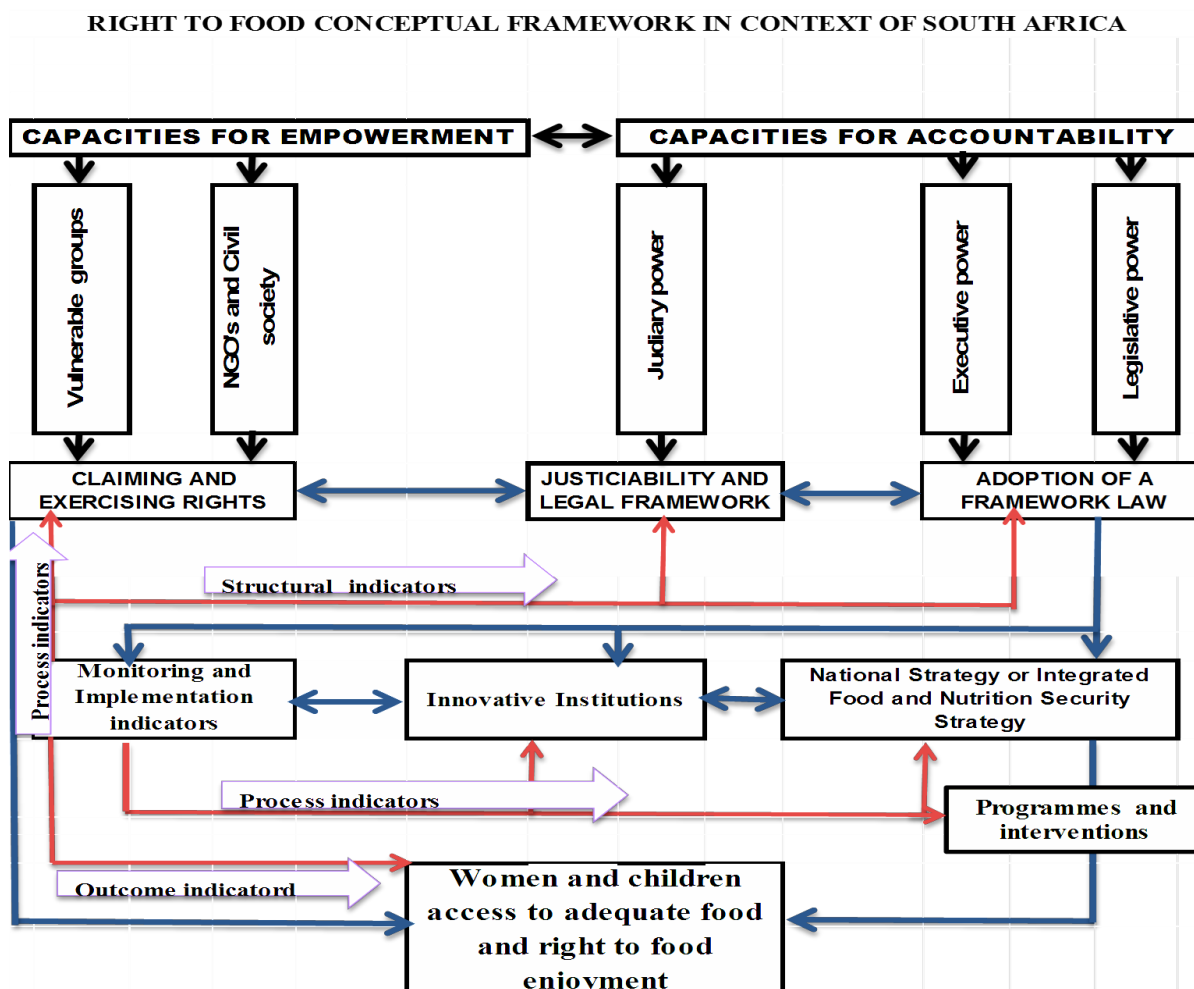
RIGHT TO FOOD CONCEPTUAL FRAMEWORK IN CONTEXT OF SOUTH AFRICA

CAPACITIES FOR EMPOWERMENT

CAPACITIES FOR ACCOUNTABILITY

Vulnerable groups

NGO's and Civil society

Judiary power

Executive power

Legislative power

CLAIMING AND EXERCISING RIGHTS

JUSTICIABILITY AND LEGAL FRAMEWORK

ADOPTION OF A FRAMEWORK LAW

Process indicators

Structural indicators

Monitoring and Implementation indicators

Innovative Institutions

National Strategy or Integrated Food and Nutrition Security Strategy

Process indicators

Programmes and interventions

Outcome indicatord

Women and children access to adequate food and right to food enjoyment